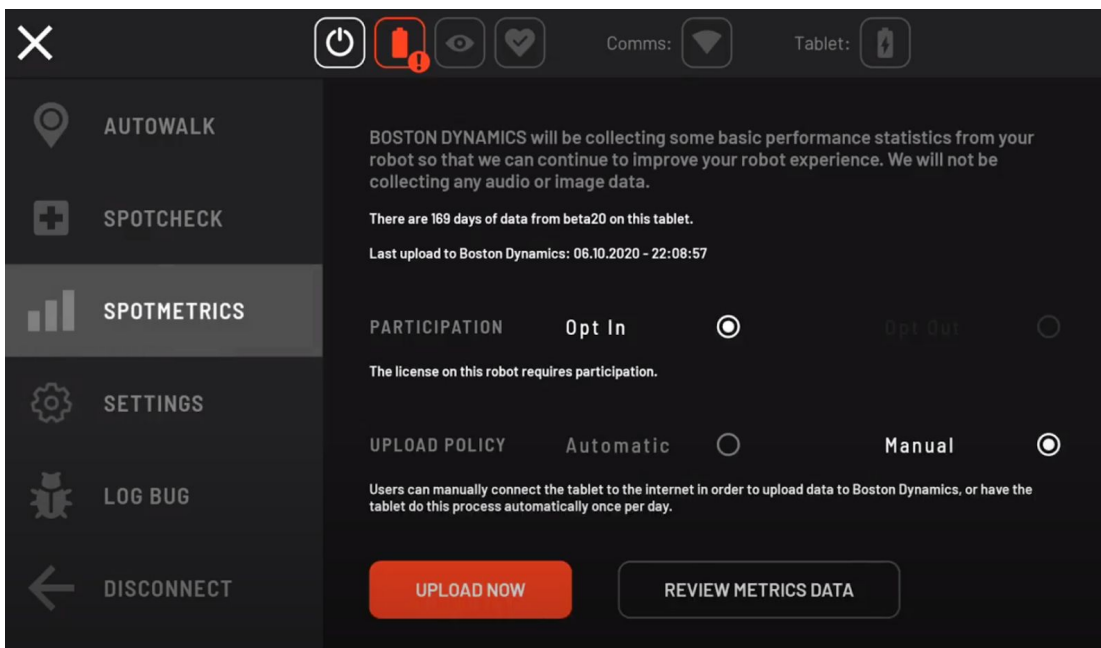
Comms:

Tablet:

AUTOWALK

SPOTCHECK

SPOTMETRICS

SETTINGS

LOG BUG

DISCONNECT

BOSTON DYNAMICS will be collecting some basic performance statistics from your robot so that we can continue to improve your robot experience. We will not be collecting any audio or image data.

There are 169 days of data from beta20 on this tablet.

Last upload to Boston Dynamics: 06.10.2020 - 22:08:57

PARTICIPATION Opt In Opt Out

The license on this robot requires participation.

UPLOAD POLICY Automatic Manual

Users can manually connect the tablet to the internet in order to upload data to Boston Dynamics, or have the tablet do this process automatically once per day.

UPLOAD NOW

REVIEW METRICS DATA